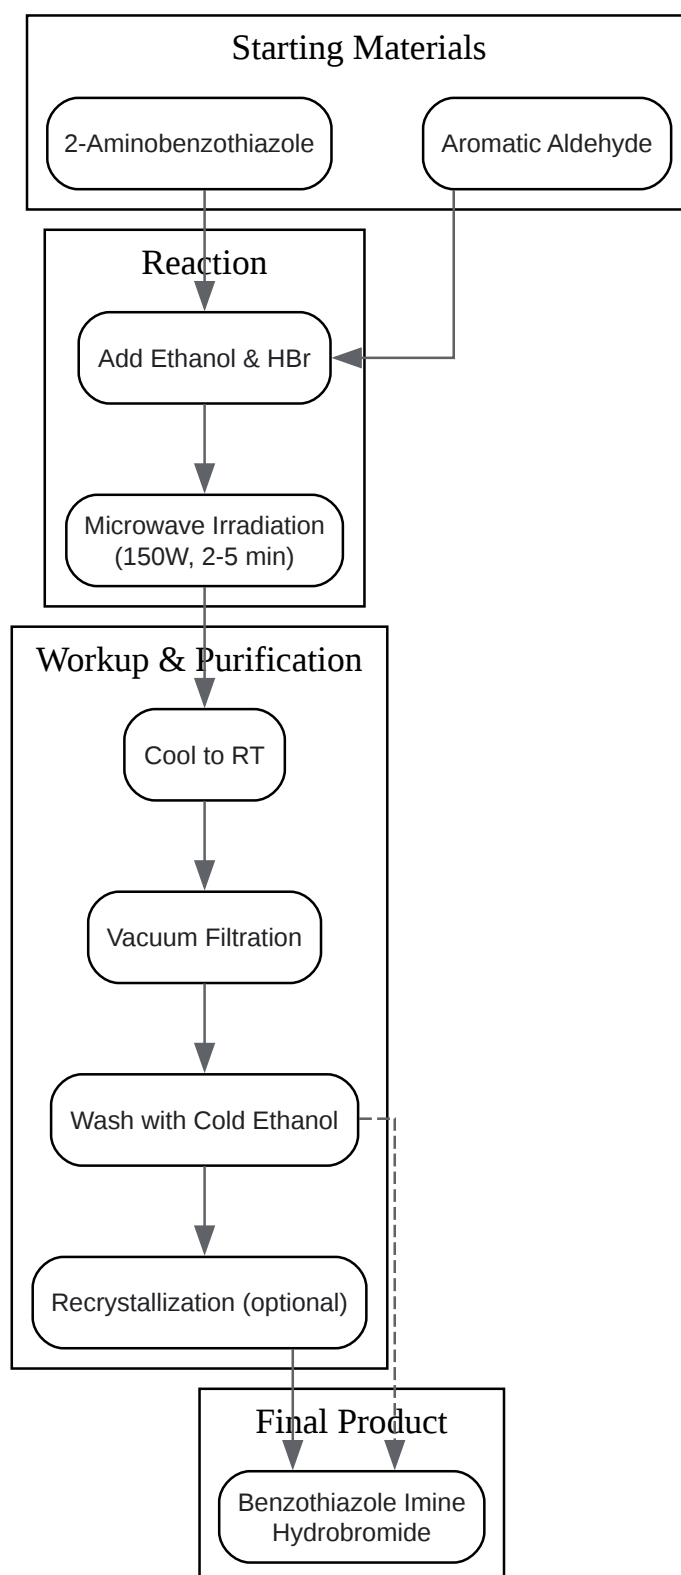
Starting Materials

2-Aminobenzothiazole

Aromatic Aldehyde

Reaction

Add Ethanol & HBr

Microwave Irradiation (150W, 2-5 min)

Workup & Purification

Cool to RT

Vacuum Filtration

Wash with Cold Ethanol

Recrystallization (optional)

Final Product

Benzothiazole Imine Hydrobromide